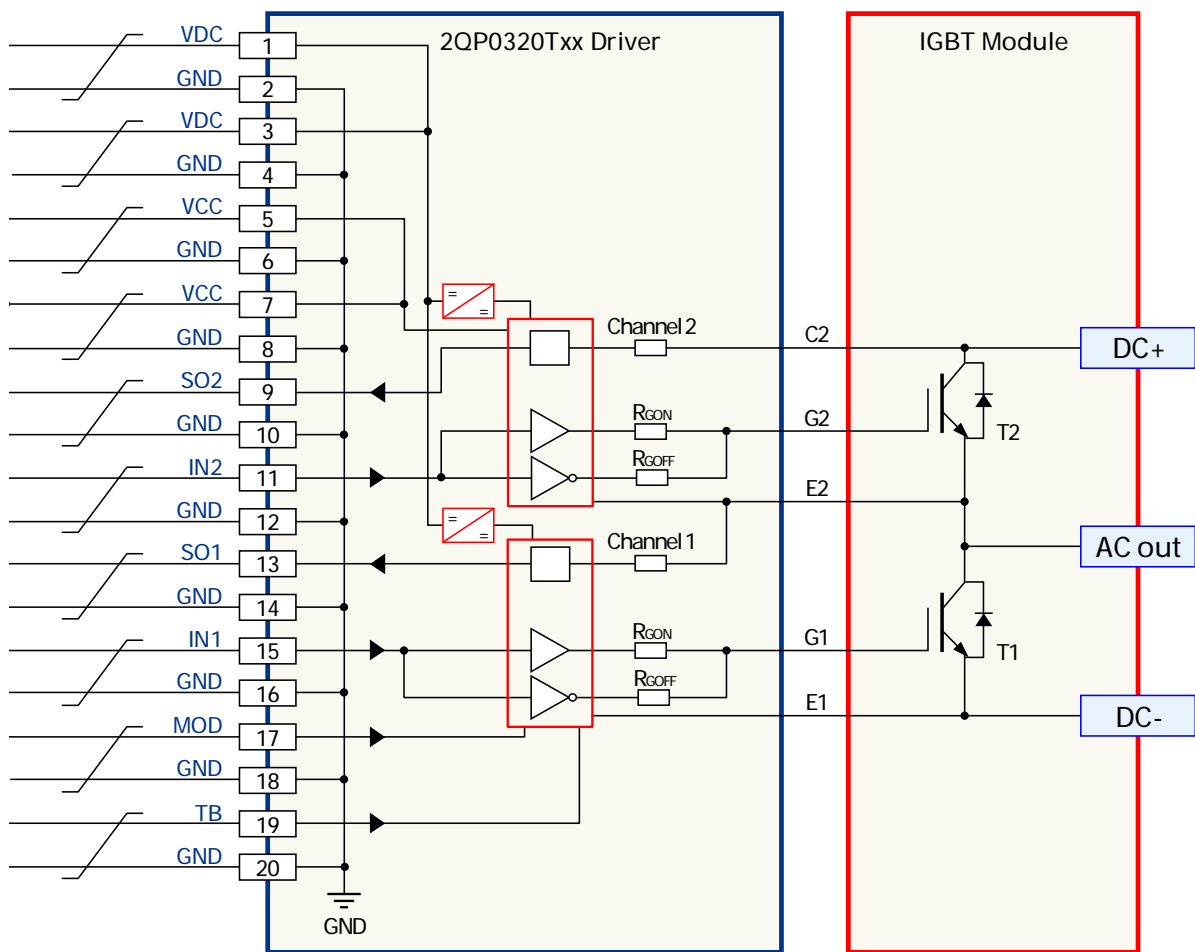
2QP0320Txx Driver

IGBT Module

VDC 1
GND 2
VDC 3
GND 4
VCC 5
GND 6
VCC 7
GND 8
SO2 9
GND 10
IN2 11
GND 12
SO1 13
GND 14
IN1 15
GND 16
MOD 17
GND 18
TB 19
GND 20

GND

=
=

=
=

Channel 2
$R_{GON}$
$R_{GOFF}$
Channel 1
$R_{GON}$
$R_{GOFF}$

C2
G2
E2
G1
E1

T2
T1

DC+
AC out
DC-